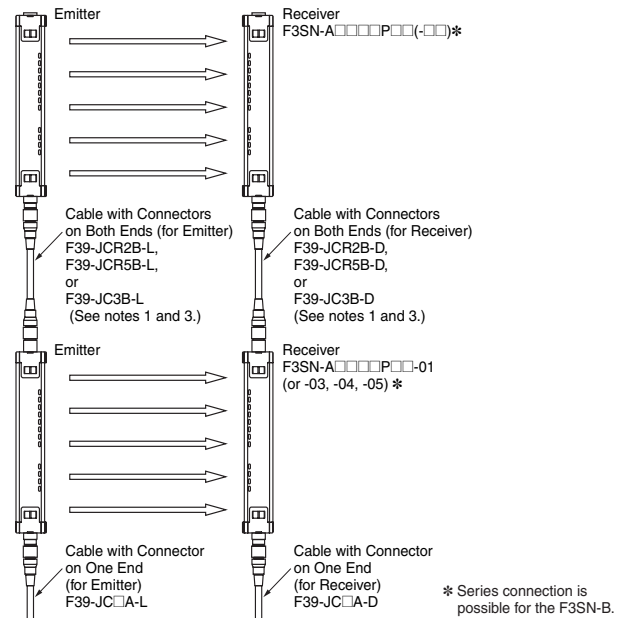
Emitter

Receiver
F3SN-A□□□□P□□(-□□)✻

Cable with Connectors on Both Ends (for Emitter) F39-JCR2B-L, F39-JCR5B-L, or F39-JC3B-L (See notes 1 and 3.)

Cable with Connectors on Both Ends (for Receiver) F39-JCR2B-D, F39-JCR5B-D, or F39-JC3B-D (See notes 1 and 3.)

Emitter

Receiver
F3SN-A□□□□P□□-01 (or -03, -04, -05) ✻

Cable with Connector on One End (for Emitter) F39-JC□A-L

Cable with Connector on One End (for Receiver) F39-JC□A-D

✻ Series connection is possible for the F3SN-B.